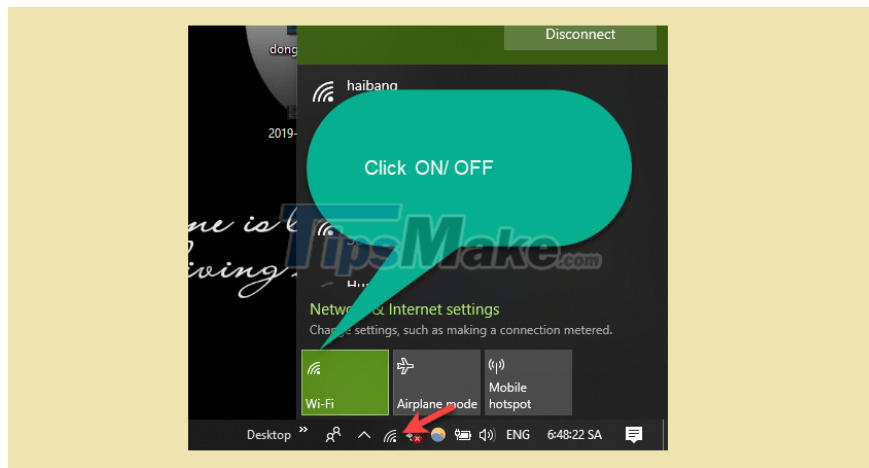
dong

2019-

ne is
iving

Disconnect

haibang

Click ON/ OFF

TipsMake.com

Hu

Network & Internet settings

Change settings, such as making a connection metered.

Wi-Fi

Airplane mode

Mobile hotspot

Desktop

ENG

6:48:22 SA